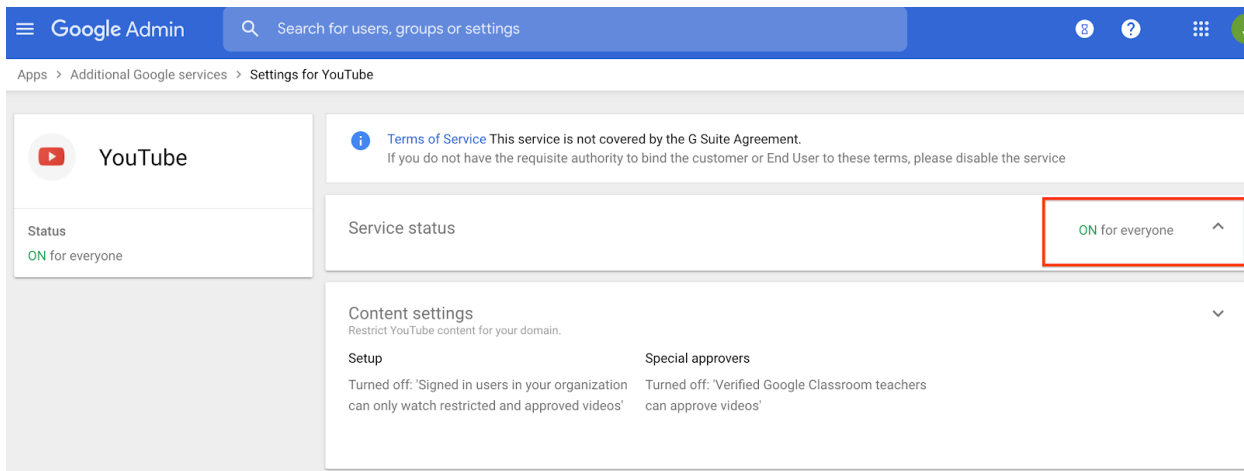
Google Admin

Search for users, groups or settings

Apps > Additional Google services > Settings for YouTube

YouTube

Status
ON for everyone

Terms of Service This service is not covered by the G Suite Agreement.
If you do not have the requisite authority to bind the customer or End User to these terms, please disable the service

Service status

ON for everyone

Content settings
Restrict YouTube content for your domain.

Setup
Turned off: 'Signed in users in your organization can only watch restricted and approved videos'

Special approvers
Turned off: 'Verified Google Classroom teachers can approve videos'